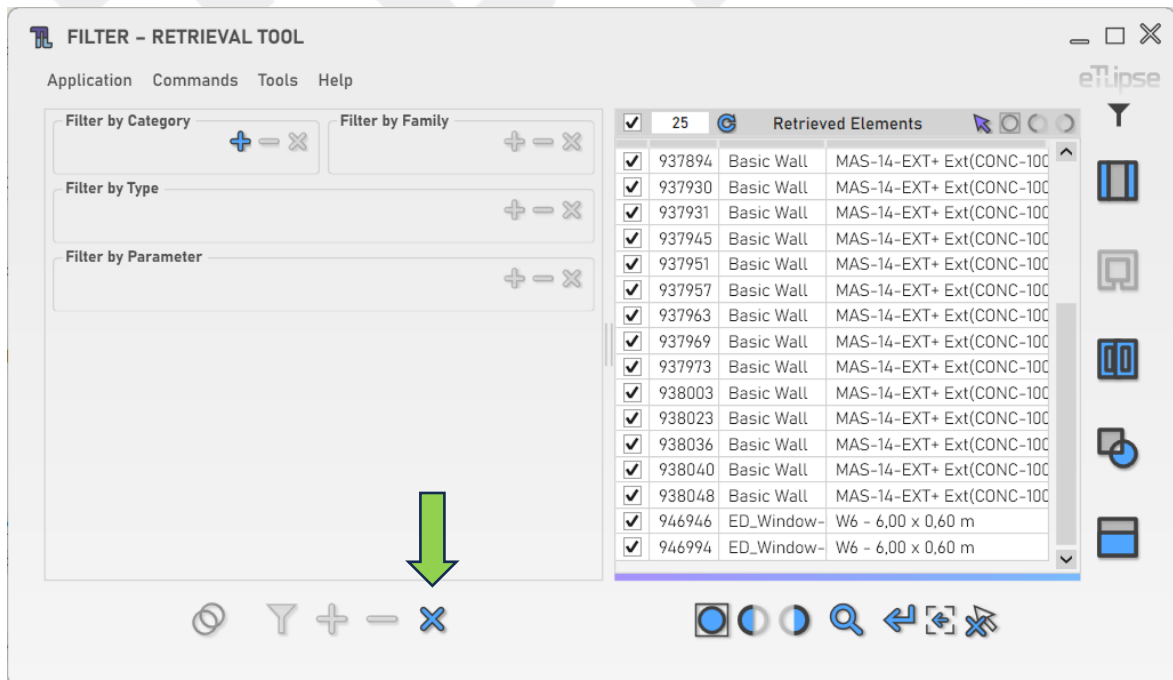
FILTER – RETRIEVAL TOOL

Application Commands Tools Help

eTlipse

Filter by Category

Filter by Family

Filter by Type

Filter by Parameter

25 Retrieved Elements

| | | | |
|---|---|---|---|
| ✓ | 937894 | Basic Wall | MAS-14-EXT+ Ext(CONC-100 |
| ✓ | 937930 | Basic Wall | MAS-14-EXT+ Ext(CONC-100 |
| ✓ | 937931 | Basic Wall | MAS-14-EXT+ Ext(CONC-100 |
| ✓ | 937945 | Basic Wall | MAS-14-EXT+ Ext(CONC-100 |
| ✓ | 937951 | Basic Wall | MAS-14-EXT+ Ext(CONC-100 |
| ✓ | 937957 | Basic Wall | MAS-14-EXT+ Ext(CONC-100 |
| ✓ | 937963 | Basic Wall | MAS-14-EXT+ Ext(CONC-100 |
| ✓ | 937969 | Basic Wall | MAS-14-EXT+ Ext(CONC-100 |
| ✓ | 937973 | Basic Wall | MAS-14-EXT+ Ext(CONC-100 |
| ✓ | 938003 | Basic Wall | MAS-14-EXT+ Ext(CONC-100 |
| ✓ | 938023 | Basic Wall | MAS-14-EXT+ Ext(CONC-100 |
| ✓ | 938036 | Basic Wall | MAS-14-EXT+ Ext(CONC-100 |
| ✓ | 938040 | Basic Wall | MAS-14-EXT+ Ext(CONC-100 |
| ✓ | 938048 | Basic Wall | MAS-14-EXT+ Ext(CONC-100 |
| ✓ | 946946 | ED_Window- | W6 - 6,00 x 0,60 m |
| ✓ | 946994 | ED_Window- | W6 - 6,00 x 0,60 m |